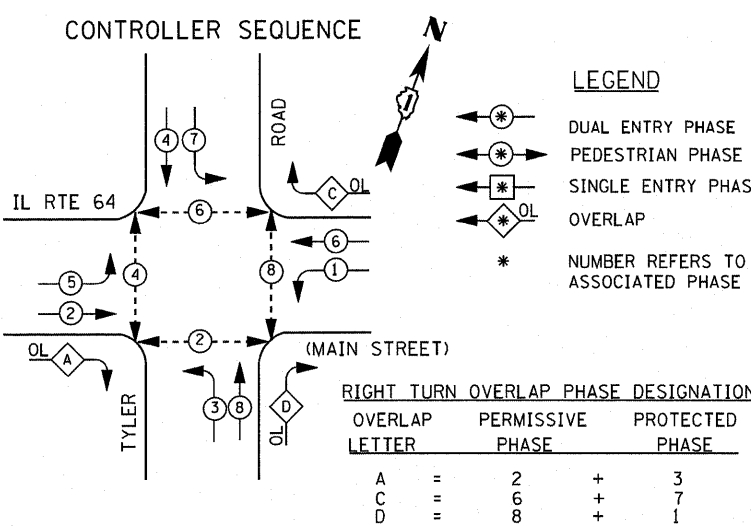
CONTROLLER SEQUENCE

N

ROAD

4 7

IL RTE 64

6

C OL

6

5

4

8

1

2

2

OL A

(MAIN STREET)

TYLER

3 8

OL D

LEGEND

* DUAL ENTRY PHASE

* PEDESTRIAN PHASE

* SINGLE ENTRY PHAS

* OL OVERLAP

* NUMBER REFERS TO ASSOCIATED PHASE

RIGHT TURN OVERLAP PHASE DESIGNATION

| OVERLAP LETTER | | PERMISSIVE PHASE | | PROTECTED PHASE |
|---|---|---|---|---|
| A | = | 2 | + | 3 |
| C | = | 6 | + | 7 |
| D | = | 8 | + | 1 |